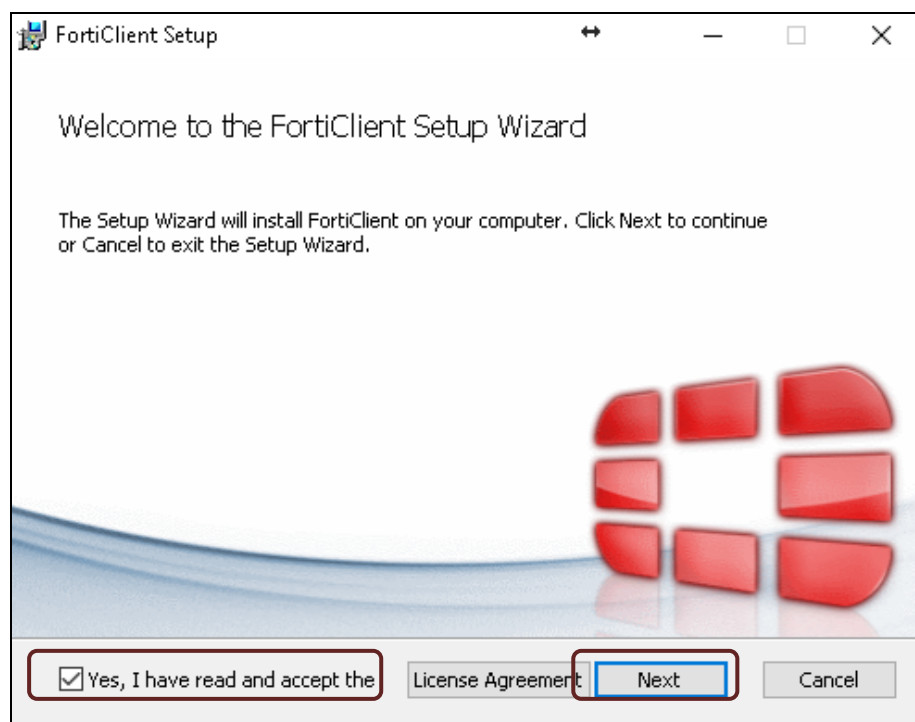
FortiClient Setup

Welcome to the FortiClient Setup Wizard

The Setup Wizard will install FortiClient on your computer. Click Next to continue or Cancel to exit the Setup Wizard.

Yes, I have read and accept the

License Agreement

Next

Cancel